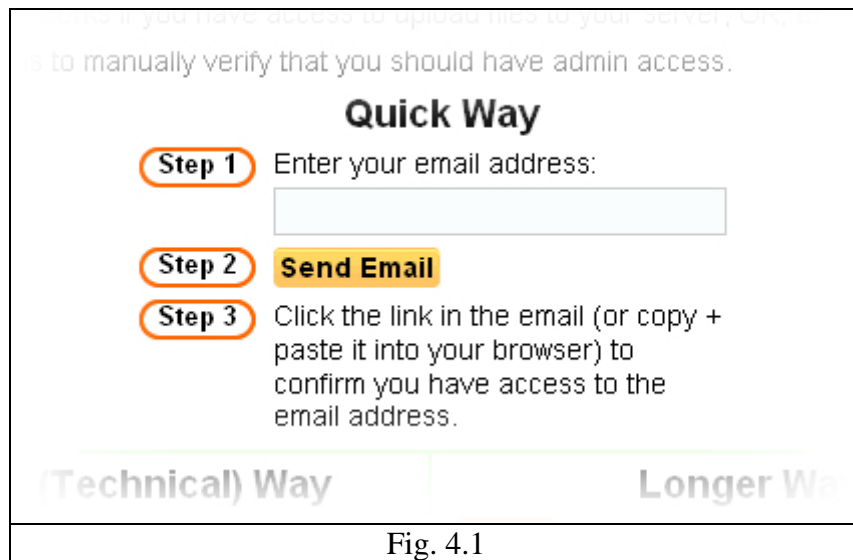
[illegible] works if you have access to upload files to your server, OR, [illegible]

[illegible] to manually verify that you should have admin access.

Quick Way

Step 1 Enter your email address:

Step 2 Send Email

Step 3 Click the link in the email (or copy + paste it into your browser) to confirm you have access to the email address.

(Technical) Way

Longer Wa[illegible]

Fig. 4.1